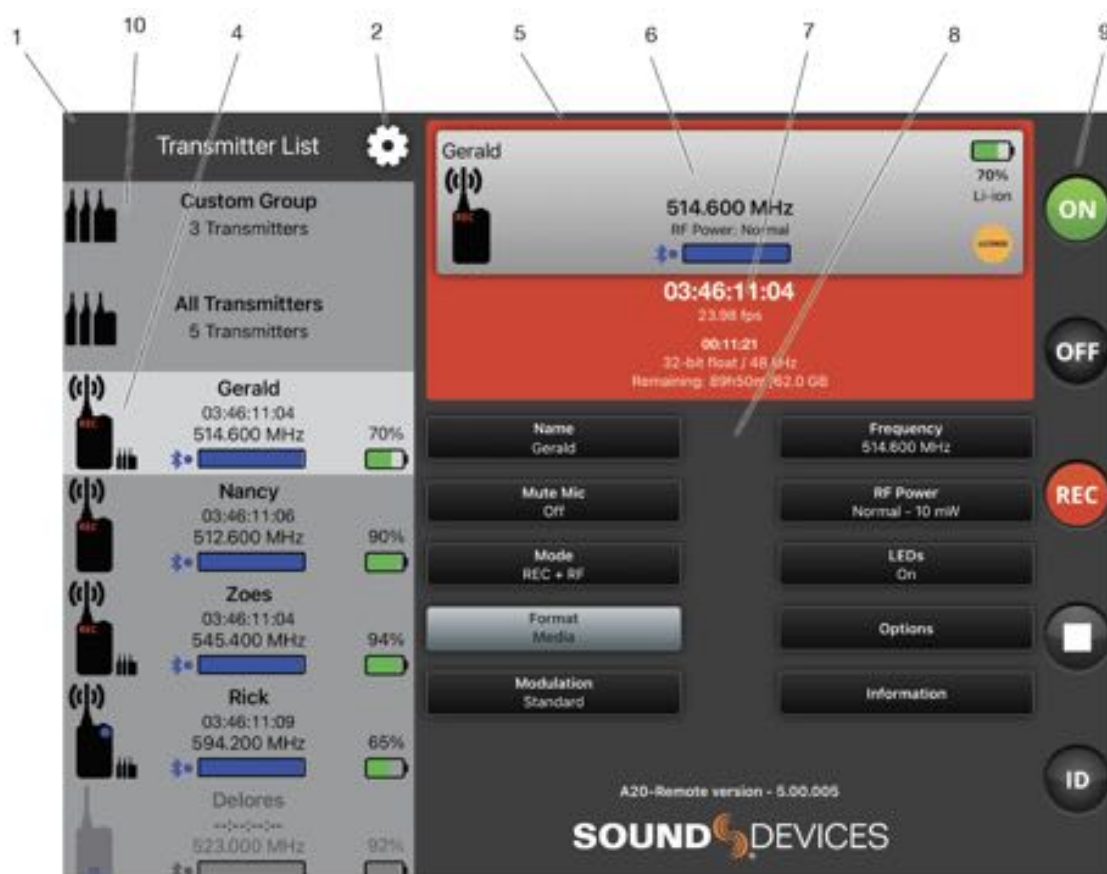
1 10 4 2 5 6 7 8 9

Transmitter List

Custom Group
3 Transmitters

All Transmitters
5 Transmitters

REC
Gerald
03:46:11:04
514.600 MHz
70%

REC
Nancy
03:46:11:06
512.600 MHz
90%

REC
Zoes
03:46:11:04
545.400 MHz
94%

Rick
03:46:11:09
594.200 MHz
65%

Delores
--:--:--:--
523.000 MHz
92%

Gerald
REC
514.600 MHz
RF Power: Normal
70%
Li-ion
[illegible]

03:46:11:04
23.98 fps
00:11:21
32-bit float / 48 kHz
Remaining: 89h50m / 62.0 GB

| Name<br>Gerald | Frequency<br>514.600 MHz |
|---|---|
| Mute Mic<br>Off | RF Power<br>Normal - 10 mW |
| Mode<br>REC + RF | LEDs<br>On |
| Format<br>Media | Options |
| Modulation<br>Standard | Information |

A20-Remote version - 5.00.005

SOUND DEVICES

ON
OFF
REC
ID